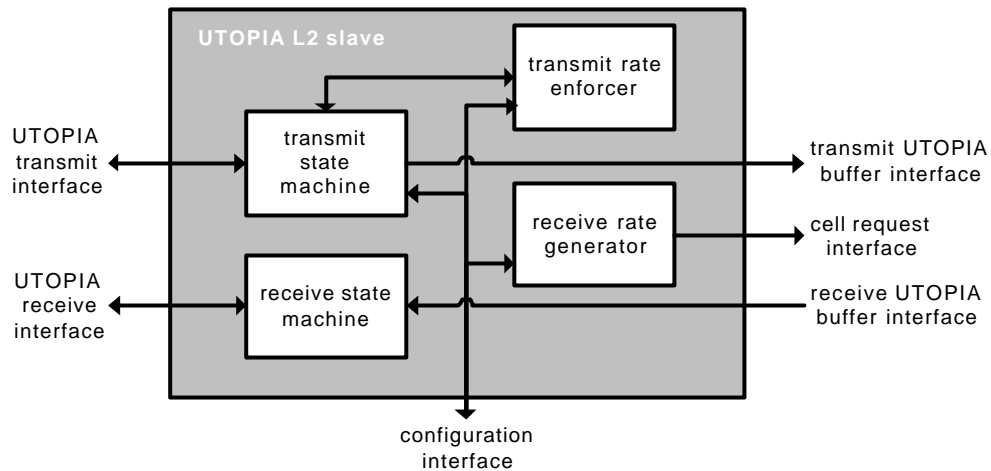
UTOPIA L2 slave

transmit rate enforcer

UTOPIA transmit interface

transmit state machine

transmit UTOPIA buffer interface

receive rate generator

cell request interface

UTOPIA receive interface

receive state machine

receive UTOPIA buffer interface

configuration interface